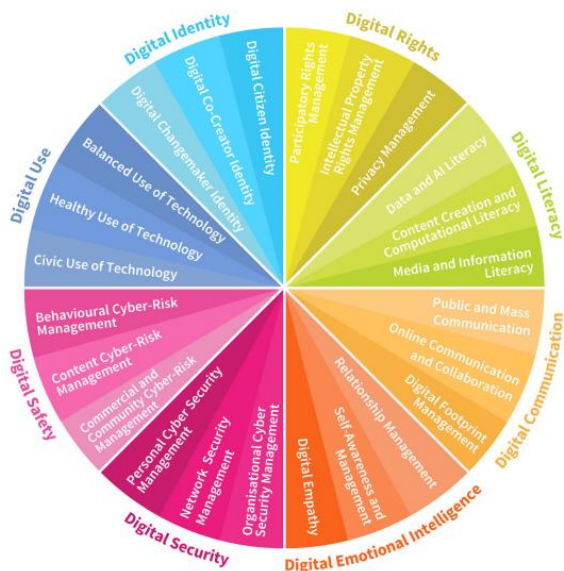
Digital Identity

Digital Citizen Identity

Digital Co-Creator Identity

Digital Changemaker Identity

Digital Rights

Participatory Rights Management

Intellectual Property Rights Management

Privacy Management

Digital Literacy

Data and AI Literacy

Content Creation and Computational Literacy

Media and Information Literacy

Digital Communication

Public and Mass Communication

Online Communication and Collaboration

Digital Footprint Management

Digital Emotional Intelligence

Relationship Management

Self-Awareness and Management

Digital Empathy

Digital Security

Organisational Cyber Security Management

Network Security Management

Personal Cyber Security Management

Digital Safety

Behavioural Cyber-Risk Management

Content Cyber-Risk Management

Commercial and Community Cyber-Risk Management

Digital Use

Balanced Use of Technology

Healthy Use of Technology

Civic Use of Technology